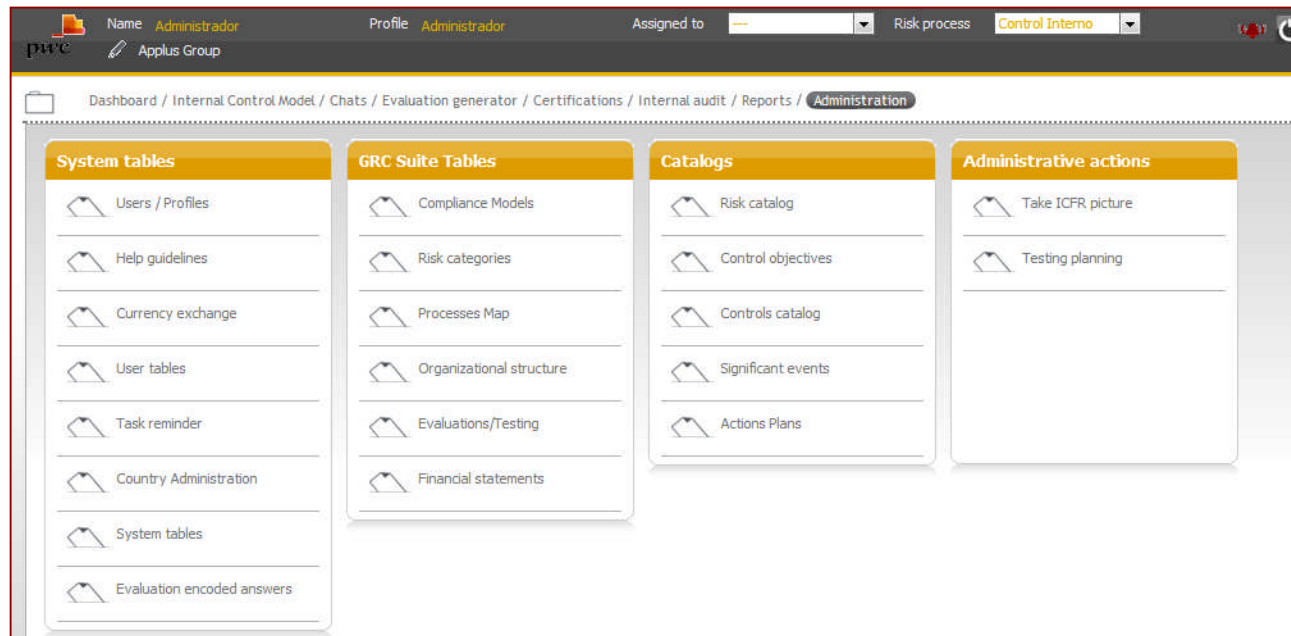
pwc Name Administrador Profile Administrador Assigned to --- Risk process Control Interno

Applus Group

Dashboard / Internal Control Model / Chats / Evaluation generator / Certifications / Internal audit / Reports / Administration

System tables

Users / Profiles

Help guidelines

Currency exchange

User tables

Task reminder

Country Administration

System tables

Evaluation encoded answers

GRC Suite Tables

Compliance Models

Risk categories

Processes Map

Organizational structure

Evaluations/Testing

Financial statements

Catalogs

Risk catalog

Control objectives

Controls catalog

Significant events

Actions Plans

Administrative actions

Take ICFR picture

Testing planning